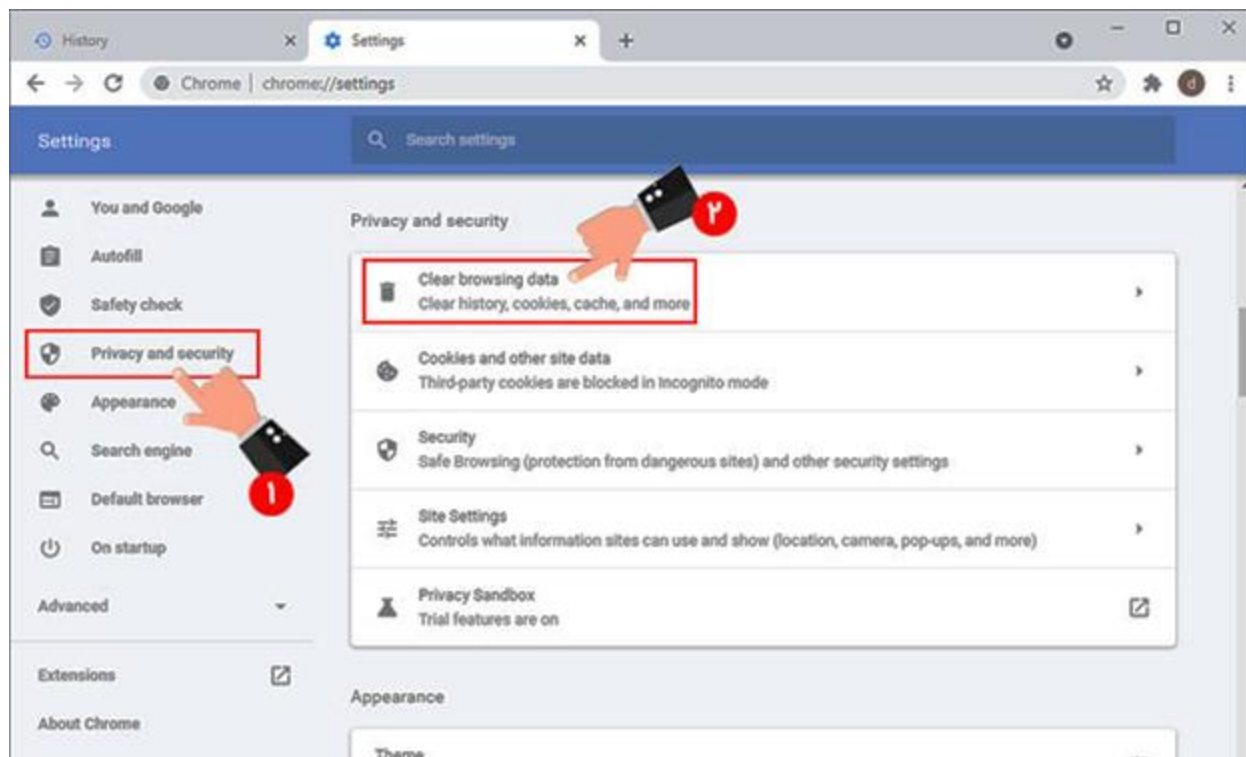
History ×
Settings ×
+

Chrome | chrome://settings

Settings

Search settings

You and Google
Autofill
Safety check
Privacy and security
Appearance
Search engine
Default browser
On startup
Advanced
Extensions
About Chrome

۱
۲

Privacy and security

Clear browsing data
Clear history, cookies, cache, and more

Cookies and other site data
Third-party cookies are blocked in Incognito mode

Security
Safe Browsing (protection from dangerous sites) and other security settings

Site Settings
Controls what information sites can use and show (location, camera, pop-ups, and more)

Privacy Sandbox
Trial features are on

Appearance

Theme